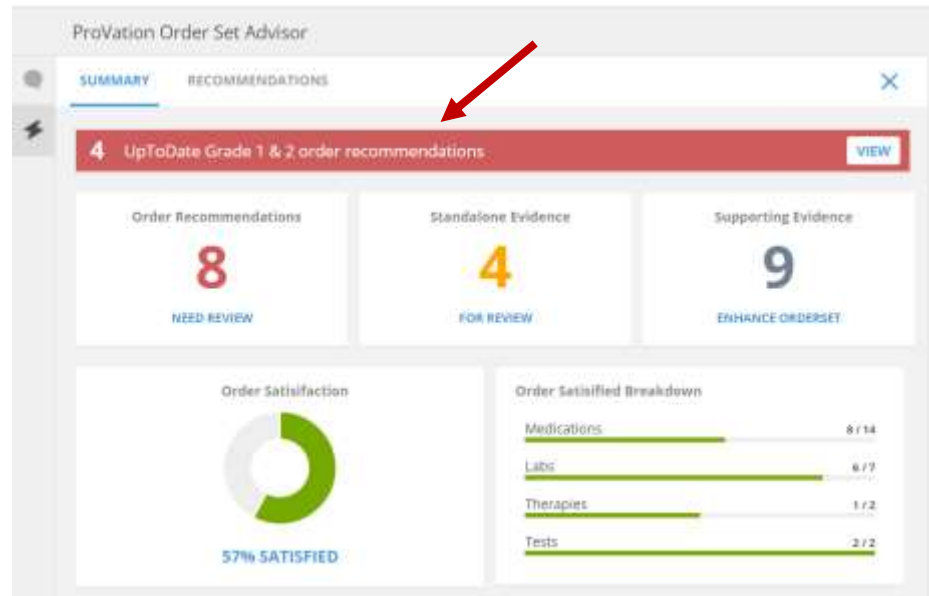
ProVation Order Set Advisor

SUMMARY RECOMMENDATIONS

4 UpToDate Grade 1 & 2 order recommendations VIEW

Order Recommendations
8
NEED REVIEW

Standalone Evidence
4
FOR REVIEW

Supporting Evidence
9
ENHANCE ORDERSET

Order Satisfaction
57% SATISFIED

Order Satisfied Breakdown

| | |
|---|---|
| Medications | 8 / 14 |
| Labs | 6 / 7 |
| Therapies | 1 / 2 |
| Tests | 2 / 2 |